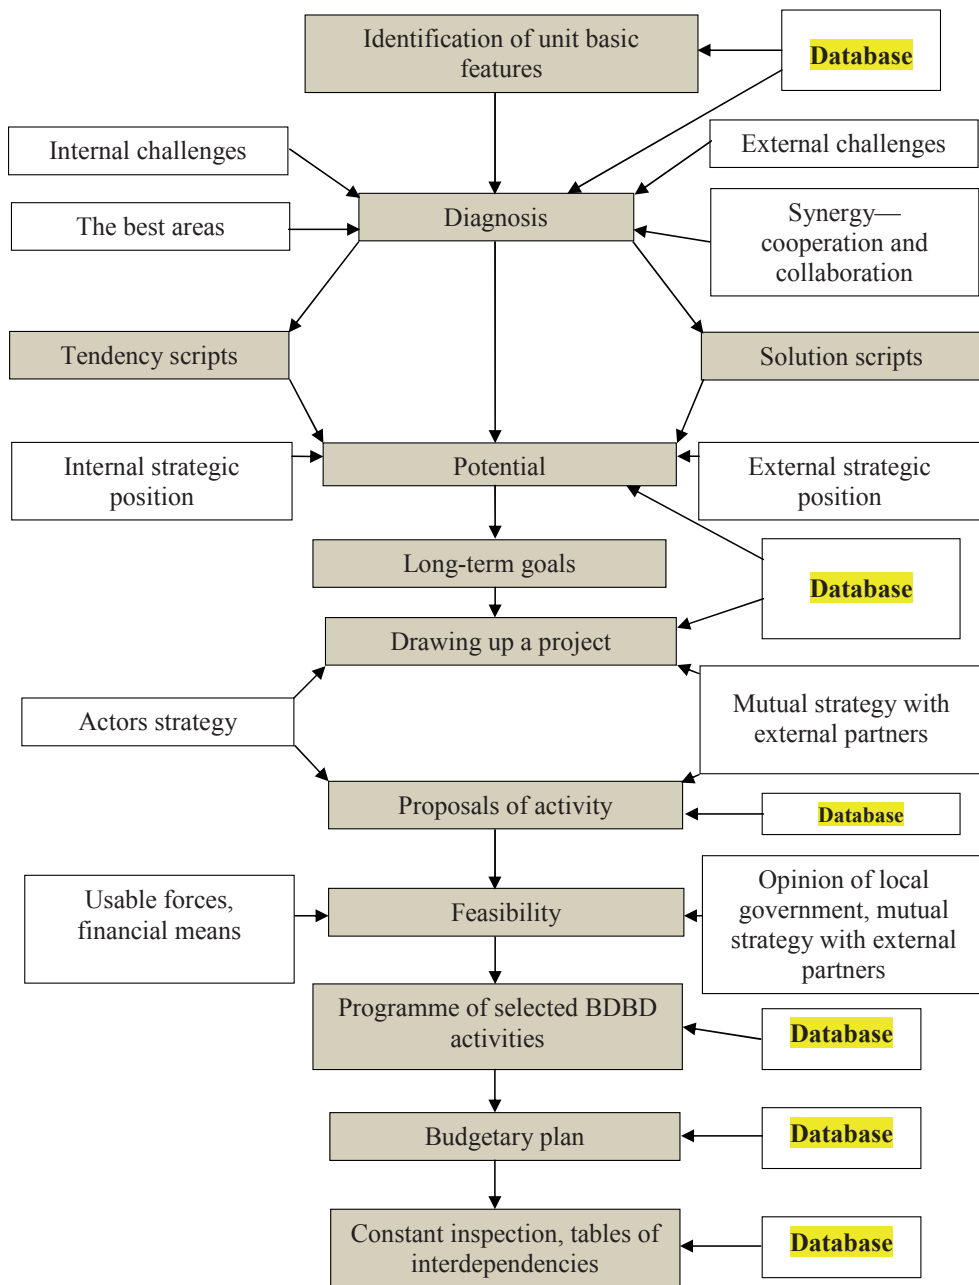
Identification of unit basic features

Database

Internal challenges

External challenges

The best areas

Diagnosis

Synergy—cooperation and collaboration

Tendency scripts

Solution scripts

Internal strategic position

Potential

External strategic position

Long-term goals

Database

Drawing up a project

Actors strategy

Mutual strategy with external partners

Proposals of activity

Database

Usable forces, financial means

Feasibility

Opinion of local government, mutual strategy with external partners

Programme of selected BDBD activities

Database

Budgetary plan

Database

Constant inspection, tables of interdependencies

Database